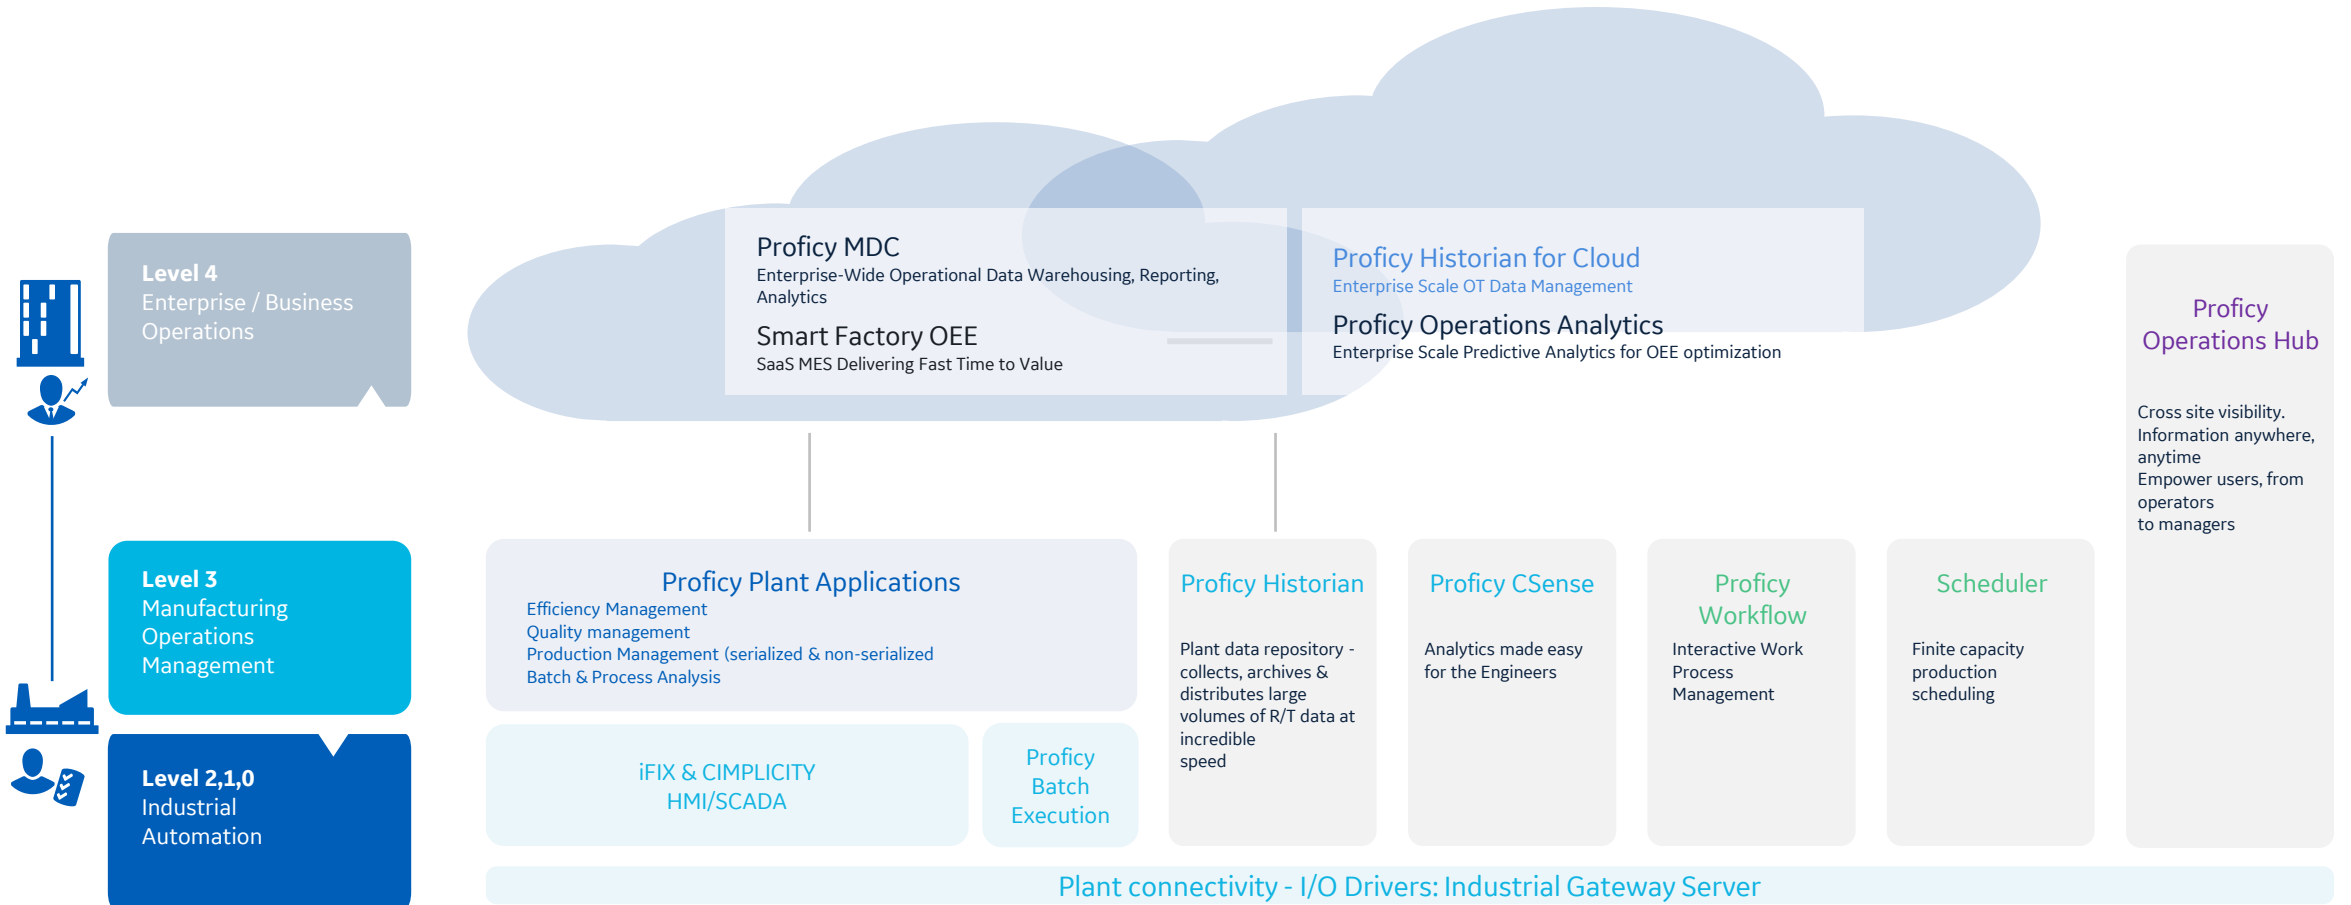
Level 4
Enterprise / Business Operations

Level 3
Manufacturing Operations Management

Level 2,1,0
Industrial Automation

Proficy MDC
Enterprise-Wide Operational Data Warehousing, Reporting, Analytics

Smart Factory OEE
SaaS MES Delivering Fast Time to Value

Proficy Historian for Cloud
Enterprise Scale OT Data Management

Proficy Operations Analytics
Enterprise Scale Predictive Analytics for OEE optimization

Proficy Operations Hub

Cross site visibility.
Information anywhere, anytime
Empower users, from operators to managers

Proficy Plant Applications
Efficiency Management
Quality management
Production Management (serialized & non-serialized
Batch & Process Analysis

Proficy Historian
Plant data repository - collects, archives & distributes large volumes of R/T data at incredible speed

Proficy CSense
Analytics made easy for the Engineers

Proficy Workflow
Interactive Work Process Management

Scheduler
Finite capacity production scheduling

iFIX & CIMPLICITY HMI/SCADA

Proficy Batch Execution

Plant connectivity - I/O Drivers: Industrial Gateway Server